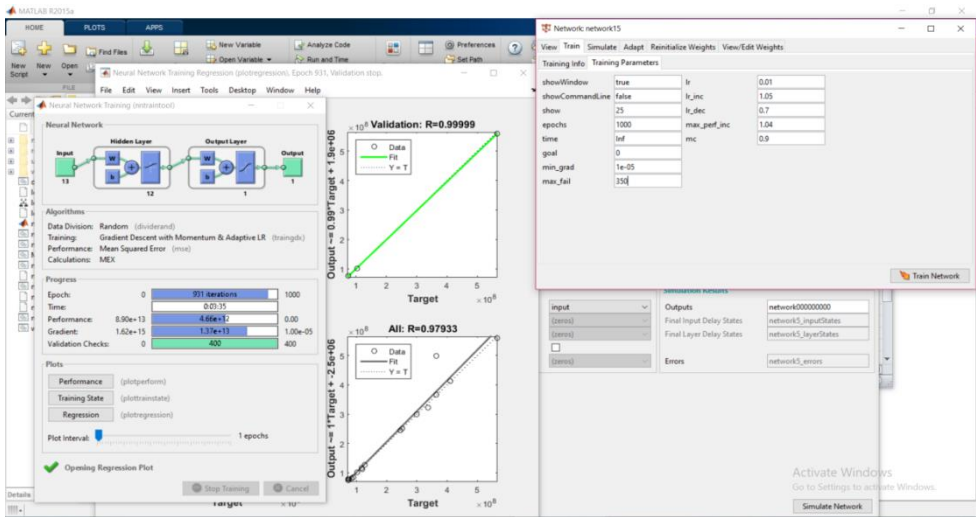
MATLAB R2015a

HOME PLOTS APPS

New Script New Open Find Files New Variable Open Variable Analyze Code Run and Time Preferences Set Path

FILE

Neural Network Training Regression (plotregression), Epoch 931, Validation stop.

File Edit View Insert Tools Desktop Window Help

Neural Network Training (nntraintool)

Neural Network

Input Hidden Layer Output Layer Output

13 12 1 1

Algorithms

Data Division: Random (dividerand)
Training: Gradient Descent with Momentum & Adaptive LR (traingdx)
Performance: Mean Squared Error (mse)
Calculations: MEX

Progress

| | | | |
|---|---|---|---|
| Epoch: | 0 | 931 iterations | 1000 |
| Time: | | 0:03:35 | |
| Performance: | 8.90e+13 | 4.66e+12 | 0.00 |
| Gradient: | 1.62e+15 | 1.37e+13 | 1.00e-05 |
| Validation Checks: | 0 | 400 | 400 |

Plots

Performance (plotperform)
Training State (plottrainstate)
Regression (plotregression)

Plot Interval: 1 epochs

Opening Regression Plot

Stop Training Cancel

$\times10^6$ Validation: R=0.99999

Data
Fit
Y = T

Output ~= 0.99*Target + 1.9e+06

Target $\times10^6$

$\times10^6$ All: R=0.97933

Data
Fit
Y = T

Output ~= 1*Target + -2.5e+06

Target

Network: network15

View Train Simulate Adapt Reinitialize Weights View/Edit Weights

Training Info Training Parameters

| | | | |
|---|---|---|---|
| showWindow | true | lr | 0.01 |
| showCommandLine | false | lr_inc | 1.05 |
| show | 25 | lr_dec | 0.7 |
| epochs | 1000 | max_perf_inc | 1.04 |
| time | Inf | mc | 0.9 |
| goal | 0 | | |
| min_grad | 1e-05 | | |
| max_fail | 350 | | |

Train Network

Simulation Results

input Outputs network000000000
(zeros) Final Input Delay States network5_inputStates
(zeros) Final Layer Delay States network5_layerStates
(zeros) Errors network5_errors

Activate Windows
Go to Settings to activate Windows.

Simulate Network

Current
Details